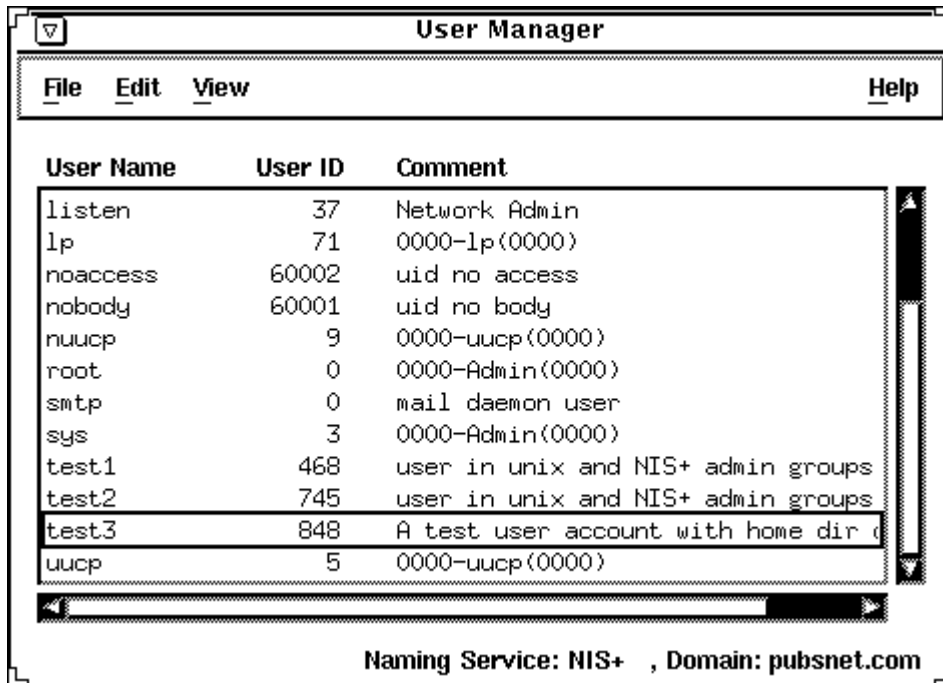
User Manager

File Edit View Help

| User Name | User ID | Comment |
|---|---|---|
| listen | 37 | Network Admin |
| lp | 71 | 0000-lp(0000) |
| noaccess | 60002 | uid no access |
| nobody | 60001 | uid no body |
| nuucp | 9 | 0000-uucp(0000) |
| root | 0 | 0000-Admin(0000) |
| smtp | 0 | mail daemon user |
| sys | 3 | 0000-Admin(0000) |
| test1 | 468 | user in unix and NIS+ admin groups |
| test2 | 745 | user in unix and NIS+ admin groups |
| test3 | 848 | A test user account with home dir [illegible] |
| uucp | 5 | 0000-uucp(0000) |

Naming Service: NIS+ , Domain: pubsnet.com